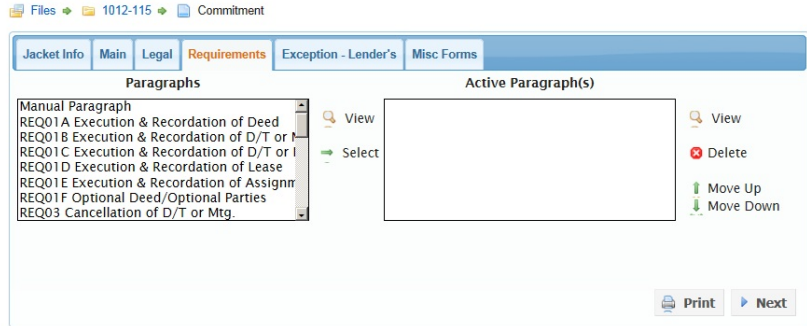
Files ➜ 1012-115 ➜ Commitment

Jacket Info | Main | Legal | Requirements | Exception - Lender's | Misc Forms

Paragraphs

Manual Paragraph
REQ01A Execution & Recordation of Deed
REQ01B Execution & Recordation of D/T or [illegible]
REQ01C Execution & Recordation of D/T or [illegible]
REQ01D Execution & Recordation of Lease
REQ01E Execution & Recordation of Assignm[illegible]
REQ01F Optional Deed/Optional Parties
REQ03 Cancellation of D/T or Mtg.

View

Select

Active Paragraph(s)

View

Delete

Move Up

Move Down

Print

Next